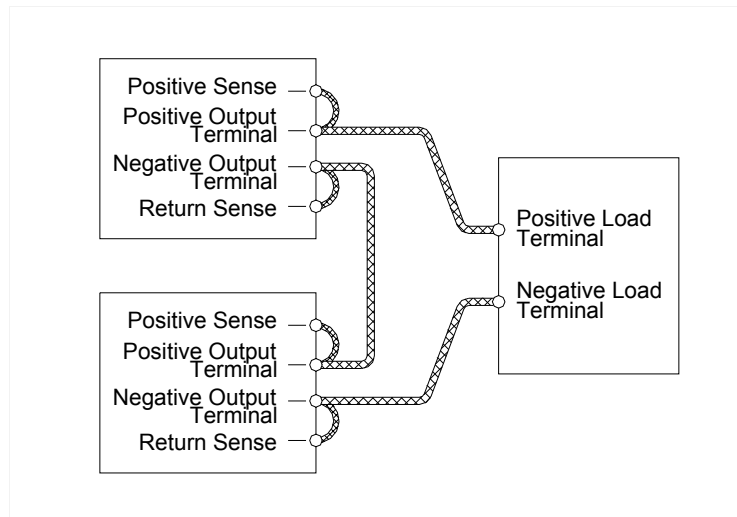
Positive Sense
Positive Output Terminal
Negative Output Terminal
Return Sense

Positive Load Terminal
Negative Load Terminal

Positive Sense
Positive Output Terminal
Negative Output Terminal
Return Sense